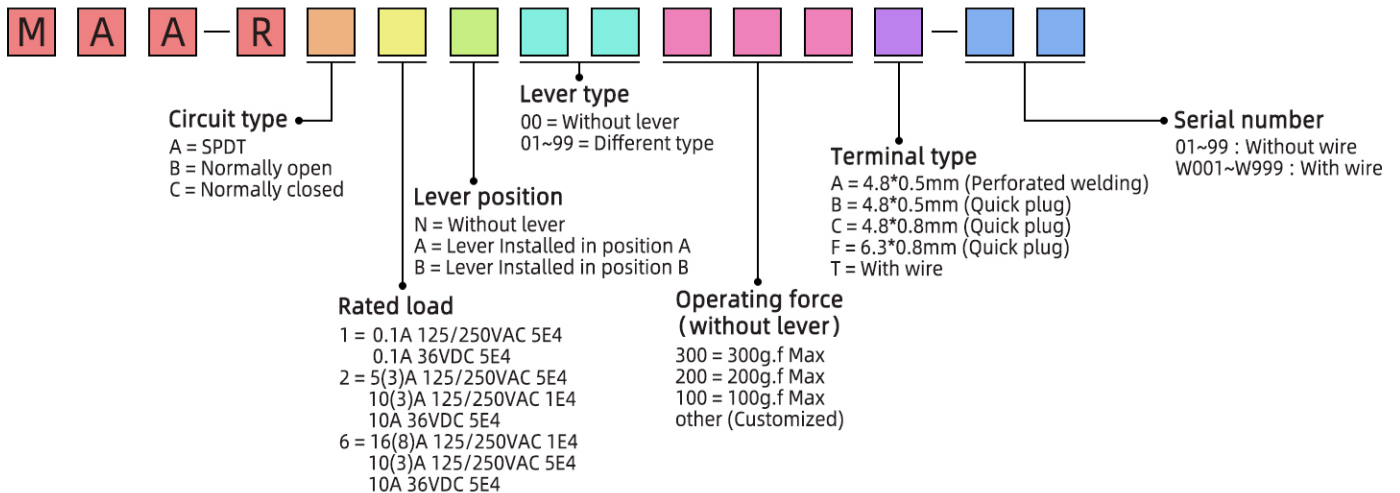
M A A — R — 

Circuit type
A = SPDT
B = Normally open
C = Normally closed

Lever type
00 = Without lever
01~99 = Different type

Lever position
N = Without lever
A = Lever Installed in position A
B = Lever Installed in position B

Rated load
1 = 0.1A 125/250VAC 5E4
0.1A 36VDC 5E4
2 = 5(3)A 125/250VAC 5E4
10(3)A 125/250VAC 1E4
10A 36VDC 5E4
6 = 16(8)A 125/250VAC 1E4
10(3)A 125/250VAC 5E4
10A 36VDC 5E4

Operating force (without lever)
300 = 300g.f Max
200 = 200g.f Max
100 = 100g.f Max
other (Customized)

Terminal type
A = 4.8*0.5mm (Perforated welding)
B = 4.8*0.5mm (Quick plug)
C = 4.8*0.8mm (Quick plug)
F = 6.3*0.8mm (Quick plug)
T = With wire

Serial number
01~99 : Without wire
W001~W999 : With wire